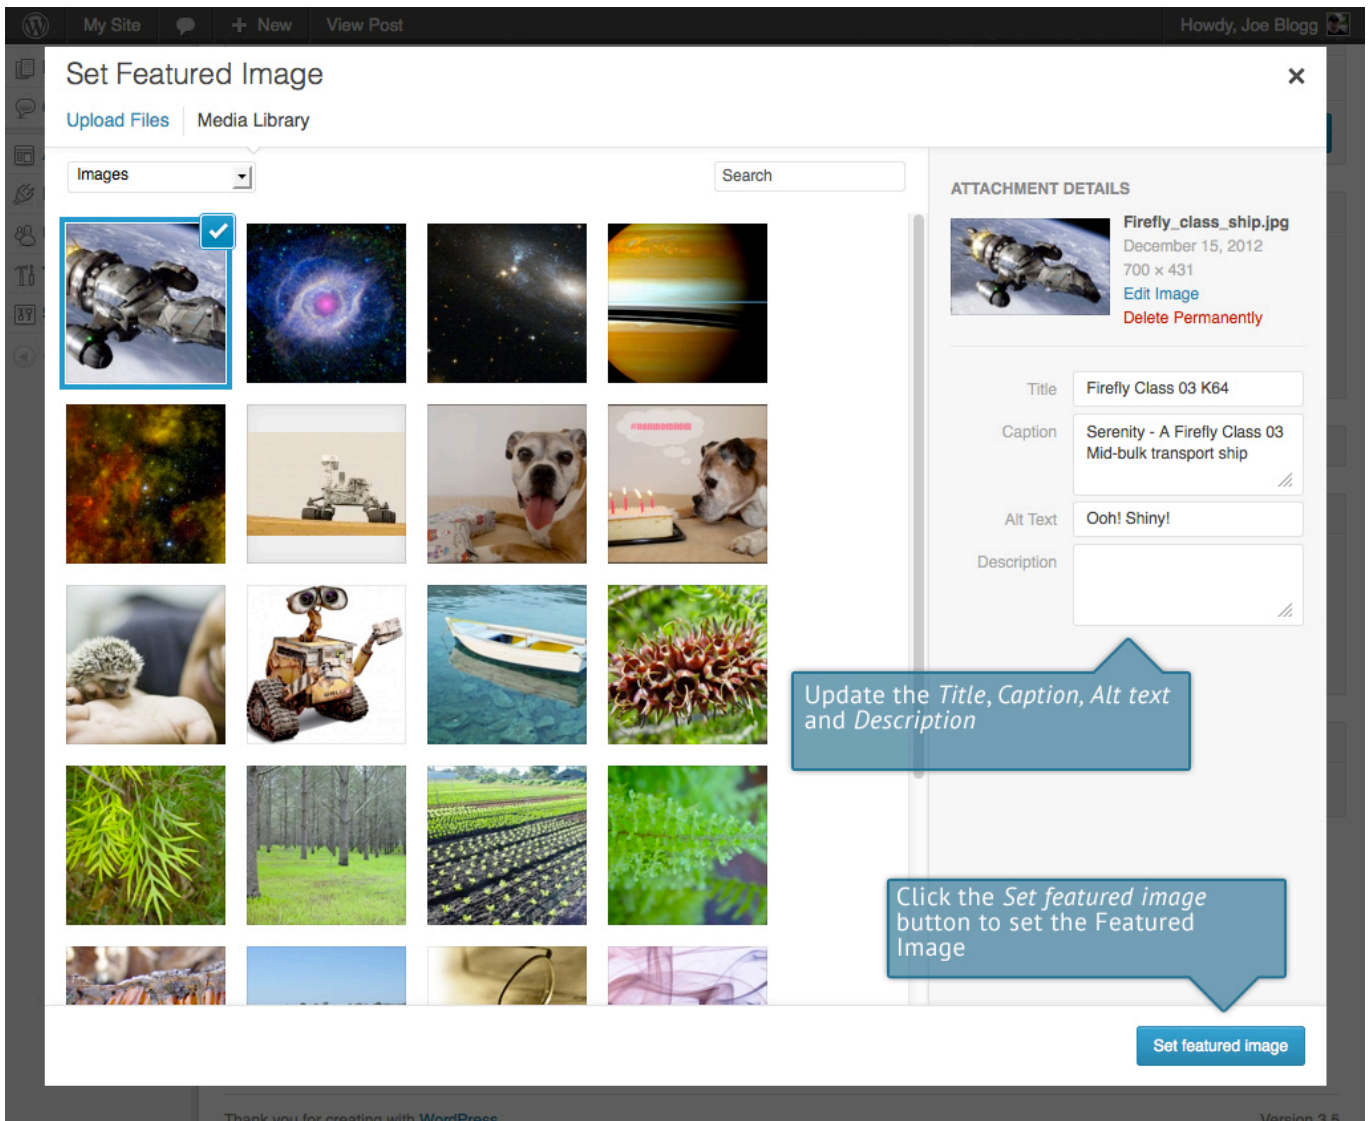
My Site New View Post Howdy, Joe Blogg

Set Featured Image

×

Upload Files Media Library

Images

Search

ATTACHMENT DETAILS

Firefly_class_ship.jpg
December 15, 2012
700 × 431
Edit Image
Delete Permanently

Title Firefly Class 03 K64

Caption Serenity - A Firefly Class 03 Mid-bulk transport ship

Alt Text Ooh! Shiny!

Description

Update the *Title*, *Caption*, *Alt text* and *Description*

Click the *Set featured image* button to set the Featured Image

Set featured image

Thank you for creating with WordPress. Version 3.5